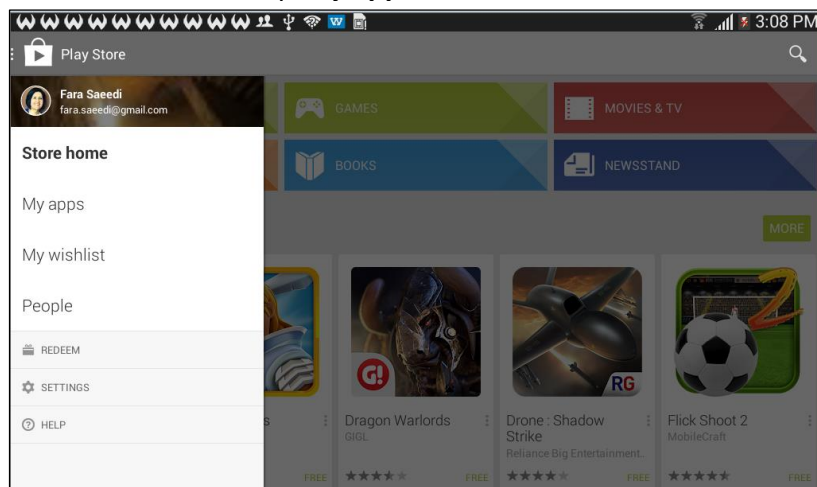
3:08 PM

Play Store

Fara Saeedi
fara.saeedi@gmail.com

Store home

My apps

My wishlist

People

REDEEM

SETTINGS

HELP

GAMES

MOVIES & TV

BOOKS

NEWSSTAND

MORE

s

FREE

G!

Dragon Warlords
GIGL

FREE

RG

Drone : Shadow Strike
Reliance Big Entertainment

FREE

2

Flick Shoot 2
MobileCraft

FREE